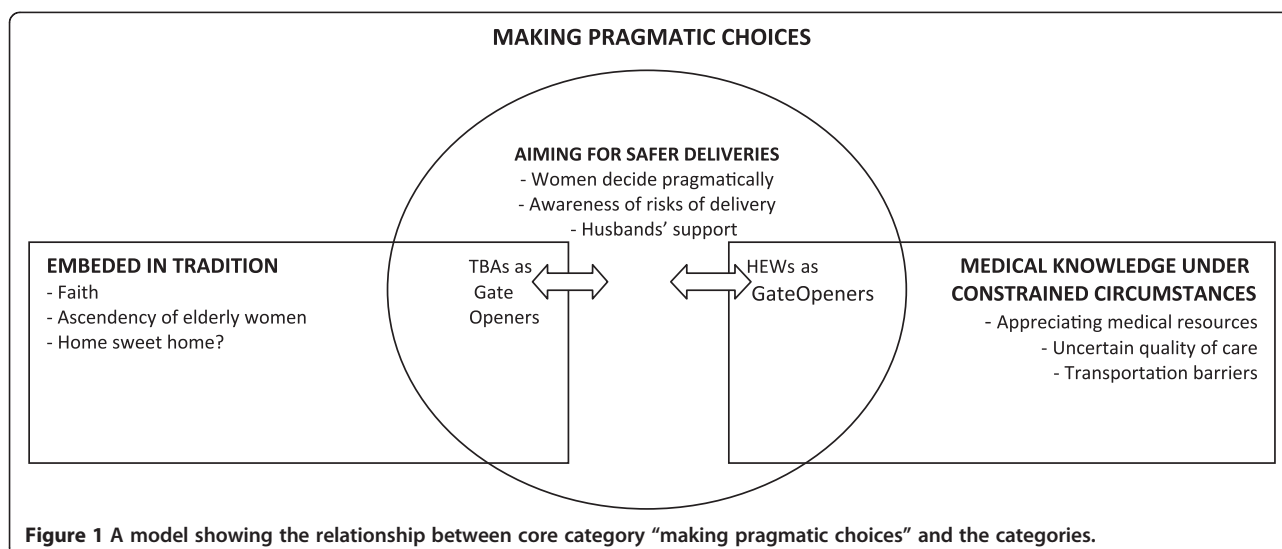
MAKING PRAGMATIC CHOICES

AIMING FOR SAFER DELIVERIES
- Women decide pragmatically
- Awareness of risks of delivery
- Husbands' support

EMBEDED IN TRADITION
- Faith
- Ascendency of elderly women
- Home sweet home?

TBAs as Gate Openers

HEWs as GateOpeners

MEDICAL KNOWLEDGE UNDER CONSTRAINED CIRCUMSTANCES
- Appreciating medical resources
- Uncertain quality of care
- Transportation barriers

Figure 1 A model showing the relationship between core category "making pragmatic choices" and the categories.